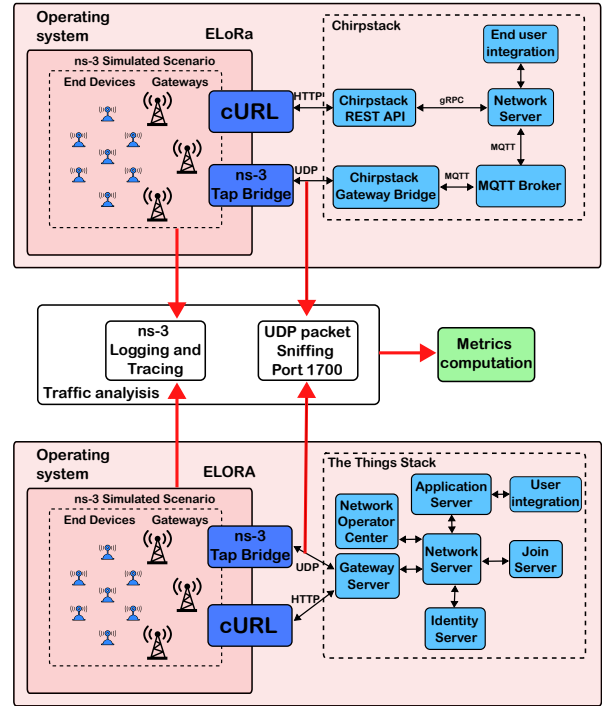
Operating system

ELoRa

ns-3 Simulated Scenario

End Devices

Gateways

cURL

ns-3 Tap Bridge

HTTP

UDP

Chirpstack

End user integration

Chirpstack REST API

gRPC

Network Server

MQTT

Chirpstack Gateway Bridge

MQTT

MQTT Broker

ns-3 Logging and Tracing

UDP packet Sniffing Port 1700

Metrics computation

Traffic analyisis

Operating system

ELORA

ns-3 Simulated Scenario

End Devices

Gateways

ns-3 Tap Bridge

cURL

UDP

HTTP

The Things Stack

Network Operator Center

Application Server

User integration

Network Server

Join Server

Gateway Server

Identity Server